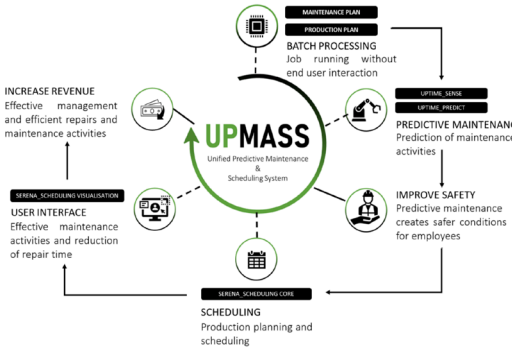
MAINTENANCE PLAN
PRODUCTION PLAN
BATCH PROCESSING
Job running without end user interaction

UPTIME_SENSE
UPTIME_PREDICT
PREDICTIVE MAINTENAN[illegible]
Prediction of maintenan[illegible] activities

IMPROVE SAFETY
Predictive maintenance creates safer conditions for employees

SERENA_SCHEDULING CORE
SCHEDULING
Production planning and scheduling

SERENA_SCHEDULING VISUALISATION
USER INTERFACE
Effective maintenance activities and reduction of repair time

INCREASE REVENUE
Effective management and efficient repairs and maintenance activities

UPMASS
Unified Predictive Maintenance & Scheduling System